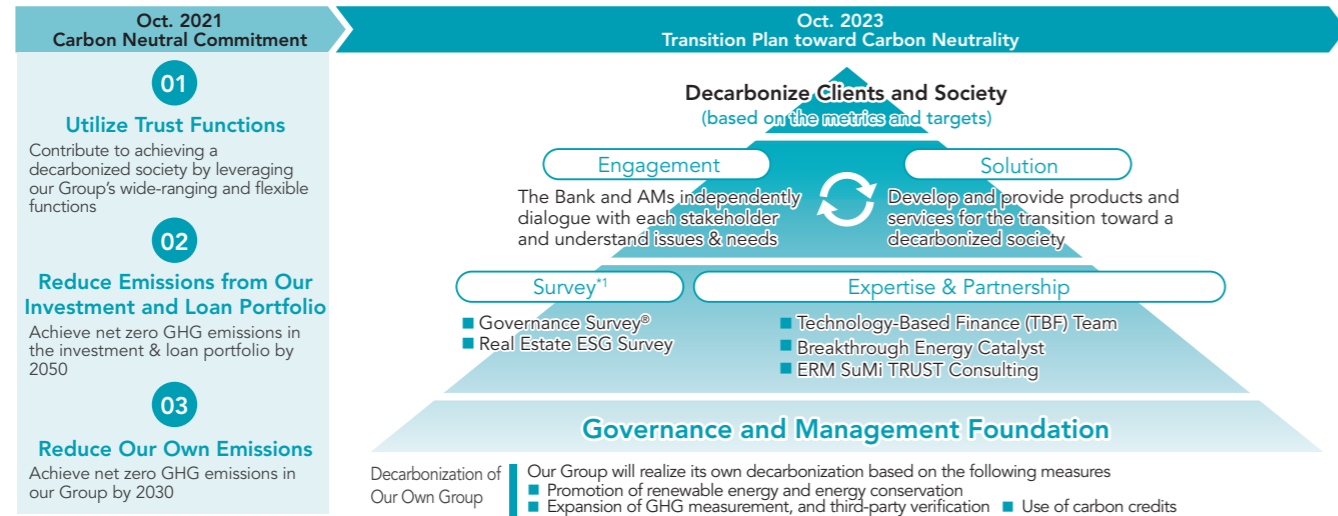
Oct. 2021
Carbon Neutral Commitment

Oct. 2023
Transition Plan toward Carbon Neutrality

01

Utilize Trust Functions

Contribute to achieving a decarbonized society by leveraging our Group's wide-ranging and flexible functions

02

Reduce Emissions from Our Investment and Loan Portfolio

Achieve net zero GHG emissions in the investment & loan portfolio by 2050

03

Reduce Our Own Emissions

Achieve net zero GHG emissions in our Group by 2030

Decarbonize Clients and Society
(based on the metrics and targets)

Engagement

The Bank and AMs independently dialogue with each stakeholder and understand issues & needs

Solution

Develop and provide products and services for the transition toward a decarbonized society

Survey$^{*1}$

■ Governance Survey®
■ Real Estate ESG Survey

Expertise & Partnership

■ Technology-Based Finance (TBF) Team
■ Breakthrough Energy Catalyst
■ ERM SuMi TRUST Consulting

Governance and Management Foundation

Decarbonization of Our Own Group

Our Group will realize its own decarbonization based on the following measures
■ Promotion of renewable energy and energy conservation
■ Expansion of GHG measurement, and third-party verification ■ Use of carbon credits